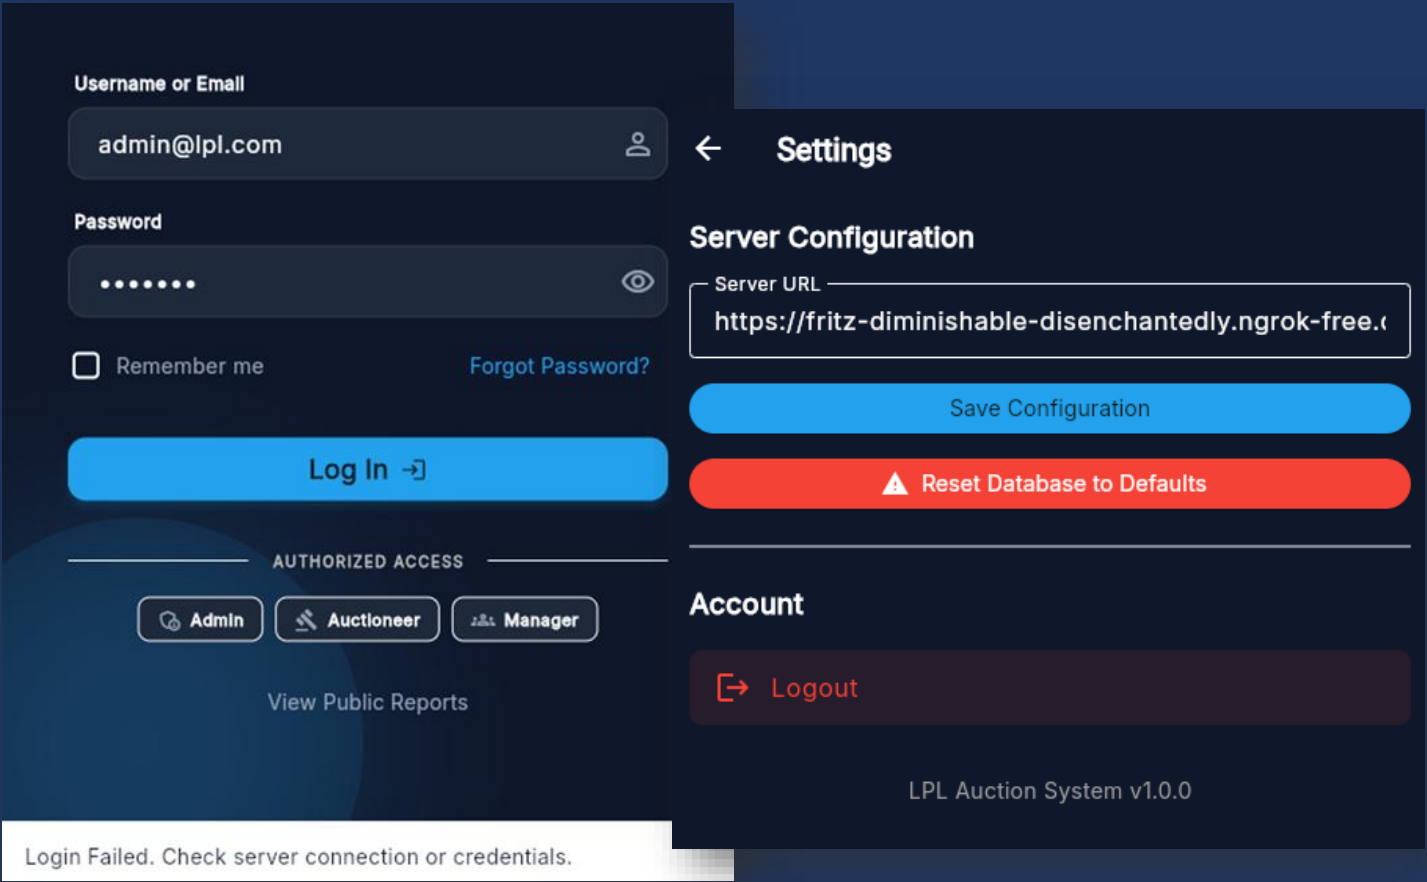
Username or Email

admin@lpl.com

Password

••••••••

Remember me

Forgot Password?

Log In

AUTHORIZED ACCESS

Admin

Auctioneer

Manager

View Public Reports

Login Failed. Check server connection or credentials.

Settings

Server Configuration

Server URL

https://fritz-diminishable-disenchantedly.ngrok-free.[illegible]

Save Configuration

Reset Database to Defaults

Account

Logout

LPL Auction System v1.0.0